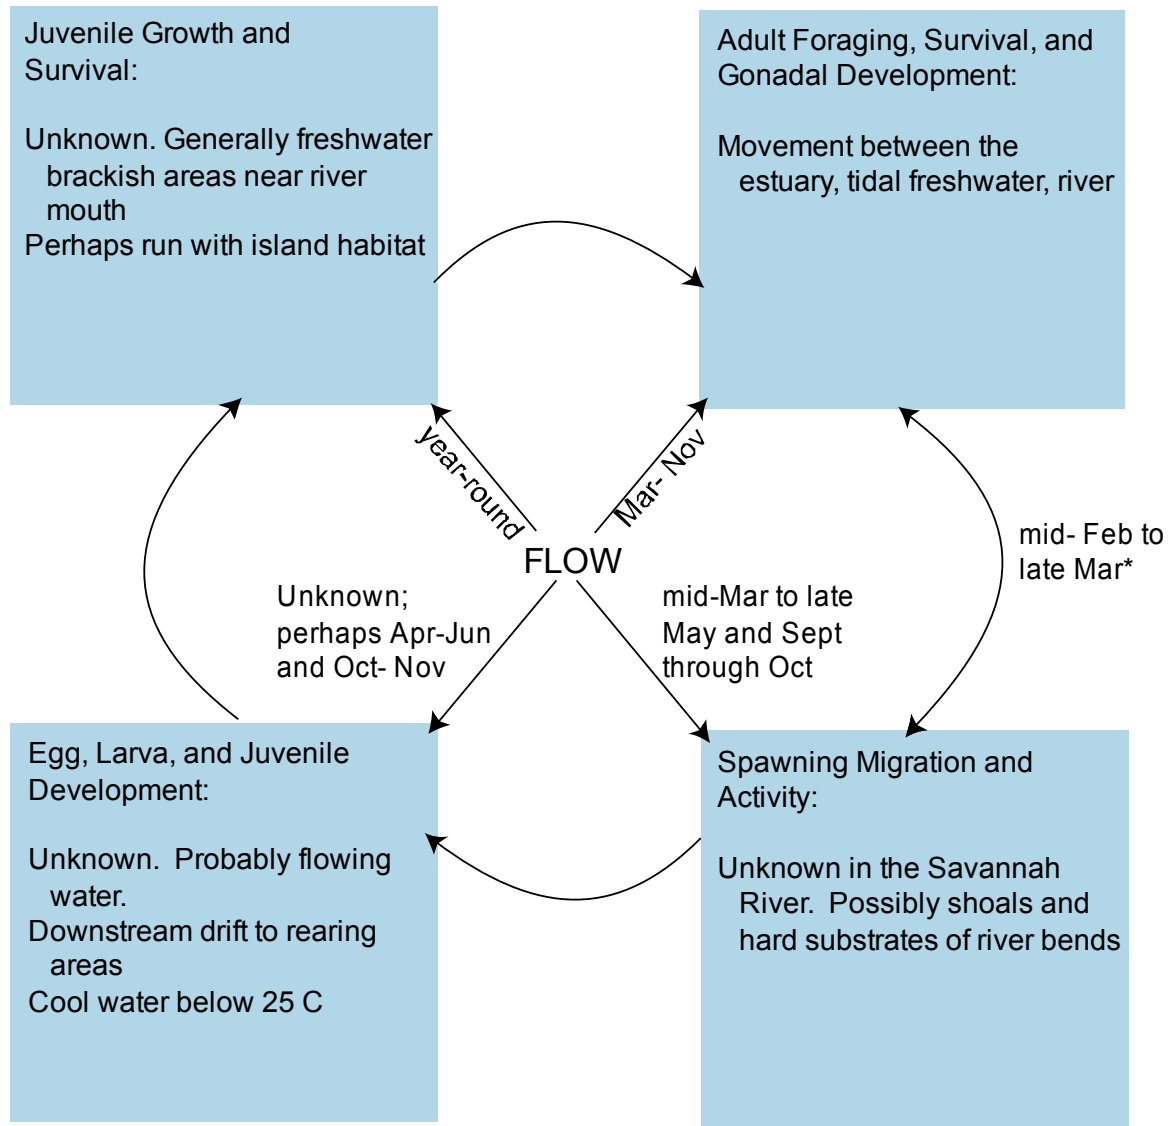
Juvenile Growth and Survival:

Unknown. Generally freshwater brackish areas near river mouth
Perhaps run with island habitat

Adult Foraging, Survival, and Gonadal Development:

Movement between the estuary, tidal freshwater, river

year-round

Mar- Nov

FLOW

mid- Feb to late Mar*

Unknown; perhaps Apr-Jun and Oct- Nov

mid-Mar to late May and Sept through Oct

Egg, Larva, and Juvenile Development:

Unknown. Probably flowing water.
Downstream drift to rearing areas
Cool water below 25 C

Spawning Migration and Activity:

Unknown in the Savannah River. Possibly shoals and hard substrates of river bends